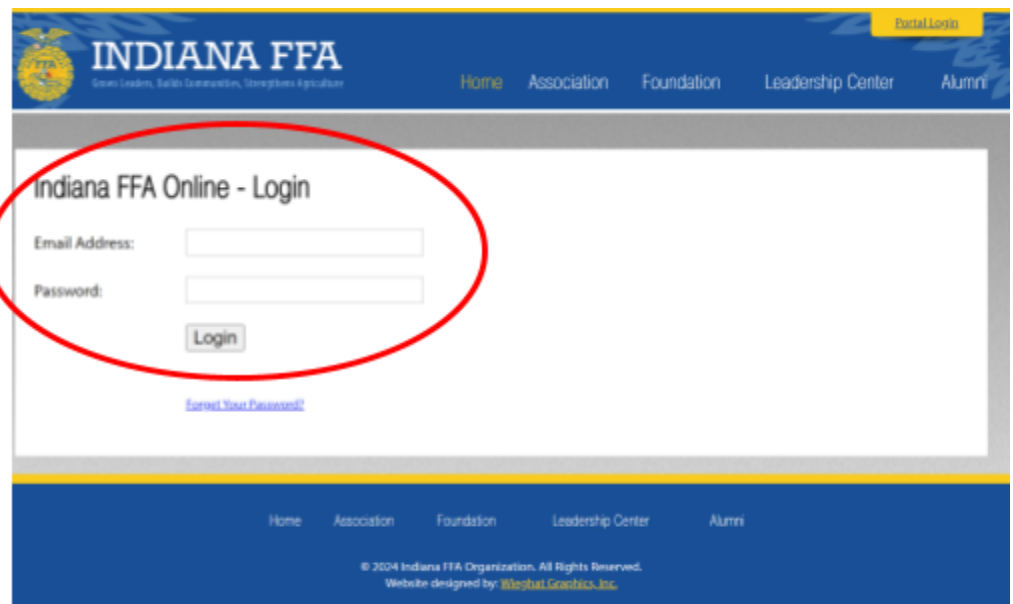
Portal Login

FFA

INDIANA FFA

Grows Leaders, Builds Communities, Strengthens Agriculture

Home Association Foundation Leadership Center Alumni

Indiana FFA Online - Login

Email Address:

Password:

Login

Forgot Your Password?

Home Association Foundation Leadership Center Alumni

© 2024 Indiana FFA Organization. All Rights Reserved.
Website designed by: Wieghat Graphics, Inc.